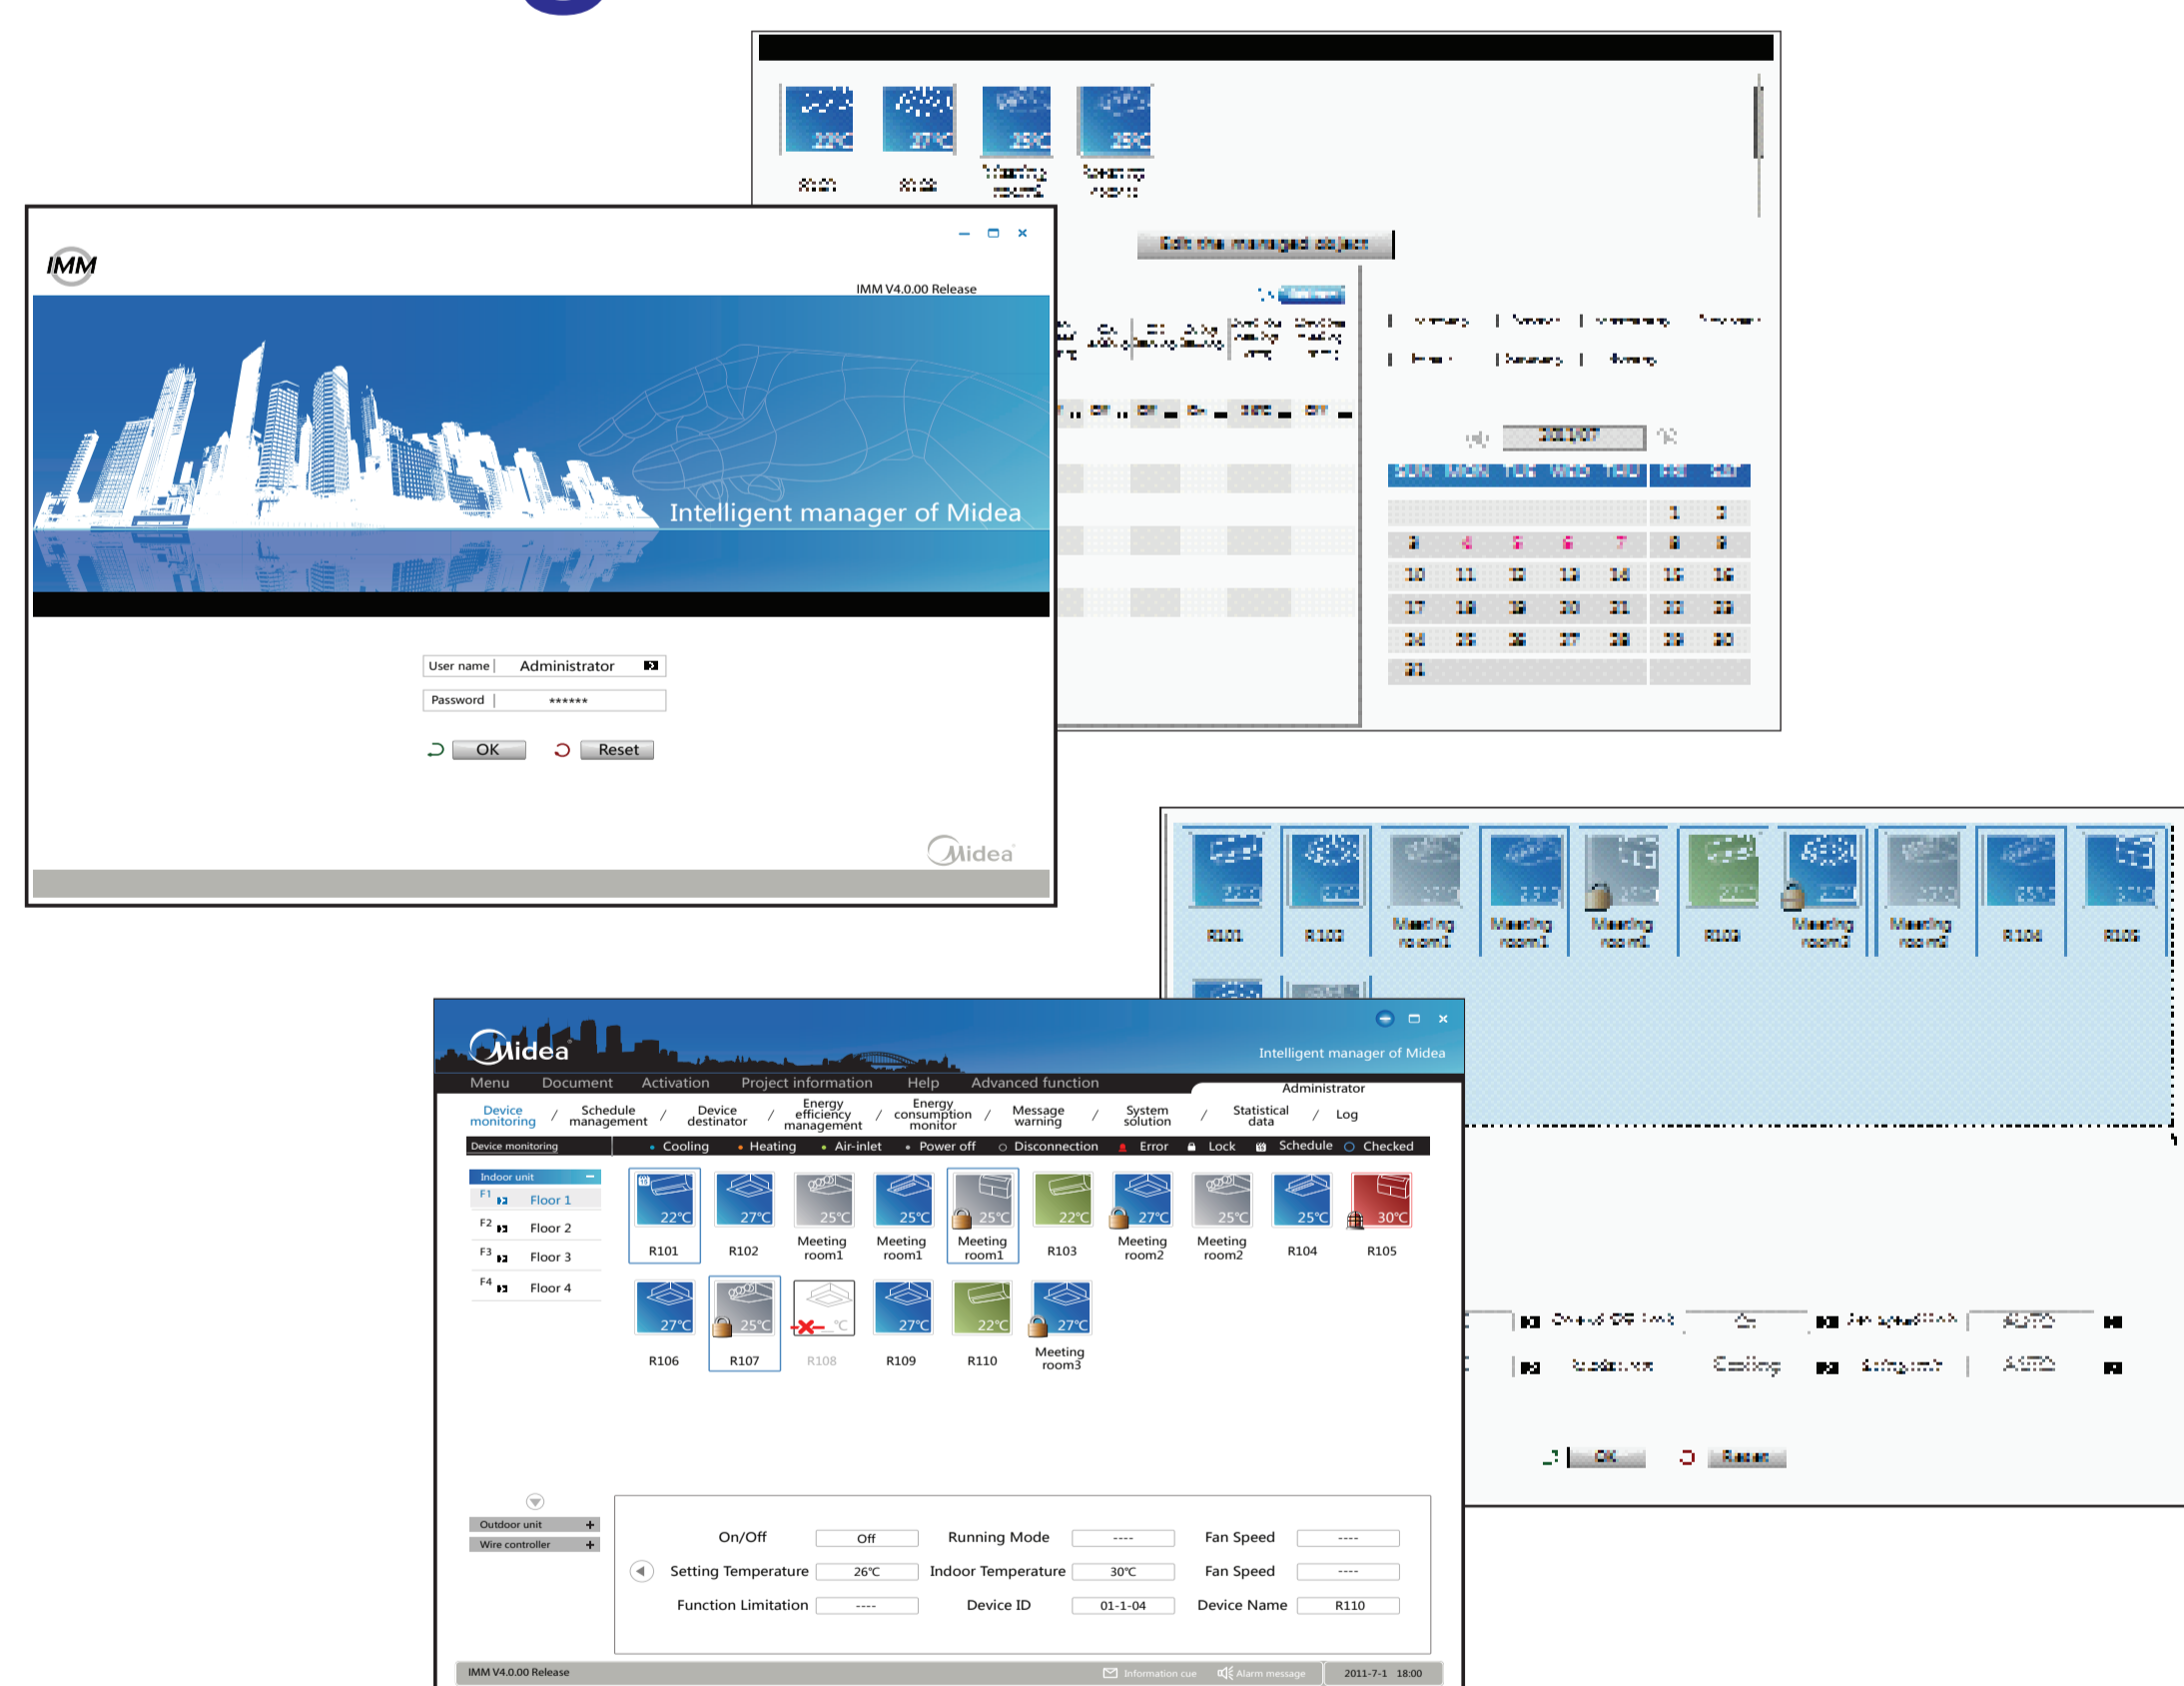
IMM

IMM V4.0.00 Release

Intelligent manager of Midea

User name | Administrator

Password | ******

OK Reset

Midea

R101 R102 Meeting room1 Meeting room1 Meeting room1 R103 Meeting room2 Meeting room2 R104 R105

Edit the managed object

1 2
3 4 5 6 7 8 9
10 11 12 13 14 15 16
17 18 19 20 21 22 23
24 25 26 27 28 29 30
31

Ceiling AUTO AUTO

OK Reset

Midea

Intelligent manager of Midea

Menu Document Activation Project information Help Advanced function

Administrator

Device monitoring / Schedule management / Device destinator / Energy efficiency management / Energy consumption monitor / Message warning / System solution / Statistical data / Log

Device monitoring • Cooling • Heating • Air-inlet • Power off ○ Disconnection Error Lock Schedule ○ Checked

Indoor unit
F1 Floor 1
F2 Floor 2
F3 Floor 3
F4 Floor 4

22°C R101
27°C R102
25°C Meeting room1
25°C Meeting room1
25°C Meeting room1
22°C R103
27°C Meeting room2
25°C Meeting room2
25°C R104
30°C R105
27°C R106
25°C R107
°C R108
27°C R109
22°C R110
27°C Meeting room3

Outdoor unit +
Wire controller +

| On/Off | Off | Running Mode | ---- | Fan Speed | ---- |
|---|---|---|---|---|---|
| Setting Temperature | 26°C | Indoor Temperature | 30°C | Fan Speed | ---- |
| Function Limitation | ---- | Device ID | 01-1-04 | Device Name | R110 |

IMM V4.0.00 Release Information cue Alarm message 2011-7-1 18:00